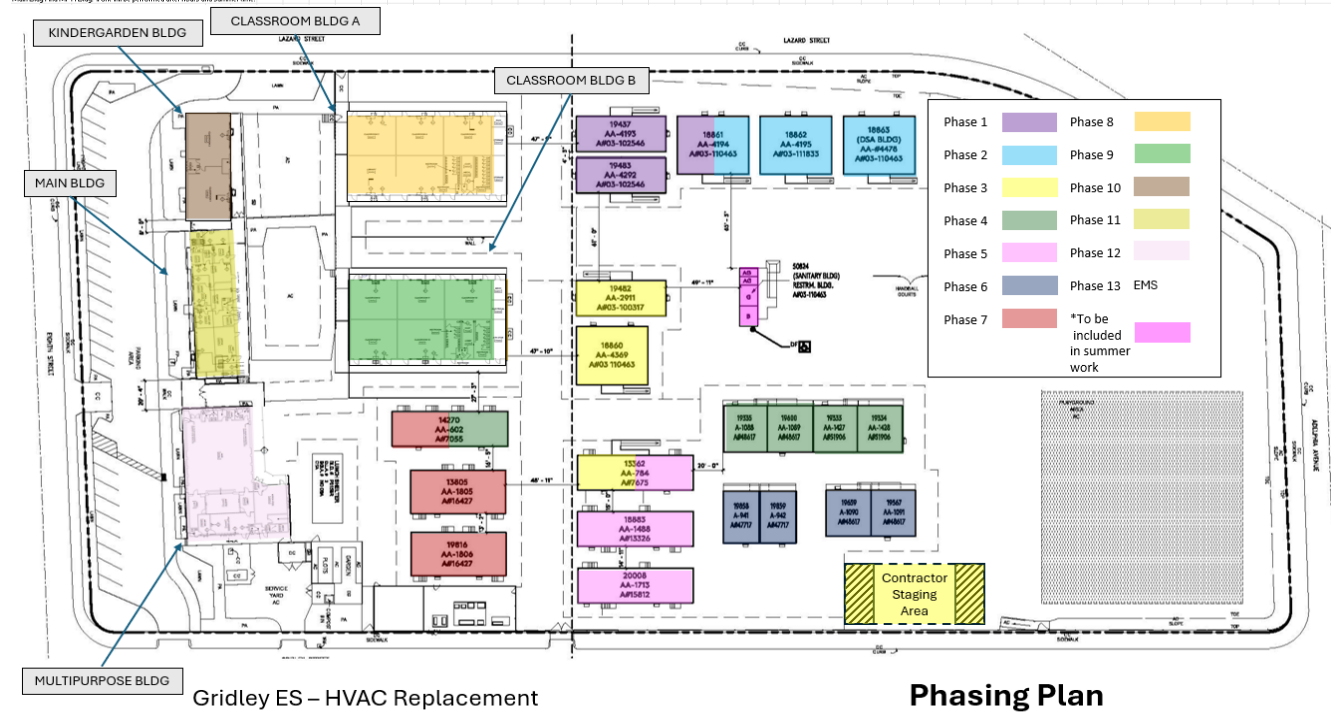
KINDERGARDEN BLDG

CLASSROOM BLDG A

CLASSROOM BLDG B

MAIN BLDG

MULTIPURPOSE BLDG

LAZARD STREET

LAZARD STREET

EIGHTH STREET

ADOLPHUS AVENUE

19437
AA-4193
A#03-102546

19483
AA-4292
A#03-102546

18861
AA-4194
A#03-110463

18862
AA-4195
A#03-111833

18863
(DSA BLDG)
AA-#4478
A#03-110463

19482
AA-2911
A#03-100317

18860
AA-4369
A#03 110463

50824
(SANITARY BLDG)
RESTRM. BLDG.
A#03-110463

14270
AA-602
A#7055

13805
AA-1805
A#16427

19816
AA-1806
A#16427

13362
AA-784
A#7675

18883
AA-1488
A#13326

20008
AA-1713
A#15812

19336
A-1088
A#48617

19600
AA-1089
A#48617

19333
AA-1427
A#51906

19334
AA-1428
A#51906

19858
A-941
A#47717

19859
A-942
A#47717

19659
A-1090
A#48617

19567
A-1091
A#48617

Contractor Staging Area

47' - 11"

47' - 10"

48' - 11"

48' - 11"

30' - 0"

27' - 5"

HANDBALL COURTS

PLAYGROUND AREA

SERVICE YARD

SIDEWALK

| Phase 1 | | Phase 8 | |
|---|---|---|---|
| Phase 2 | | Phase 9 | |
| Phase 3 | | Phase 10 | |
| Phase 4 | | Phase 11 | |
| Phase 5 | | Phase 12 | |
| Phase 6 | | Phase 13 | EMS |
| Phase 7 | | *To be included in summer work | |

Gridley ES – HVAC Replacement

Phasing Plan